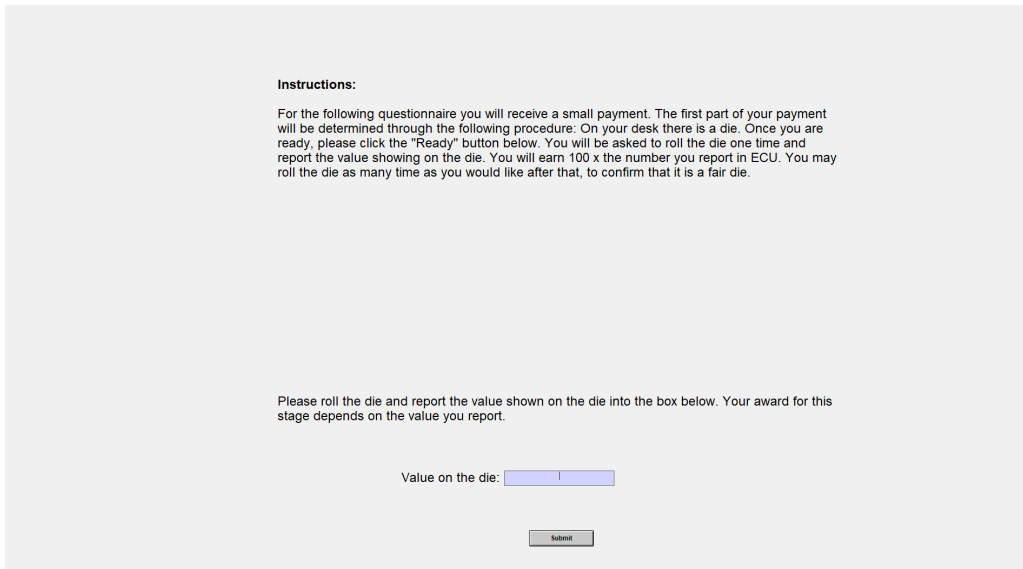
Instructions:

For the following questionnaire you will receive a small payment. The first part of your payment will be determined through the following procedure: On your desk there is a die. Once you are ready, please click the "Ready" button below. You will be asked to roll the die one time and report the value showing on the die. You will earn 100 x the number you report in ECU. You may roll the die as many time as you would like after that, to confirm that it is a fair die.

Please roll the die and report the value shown on the die into the box below. Your award for this stage depends on the value you report.

Value on the die:

Submit